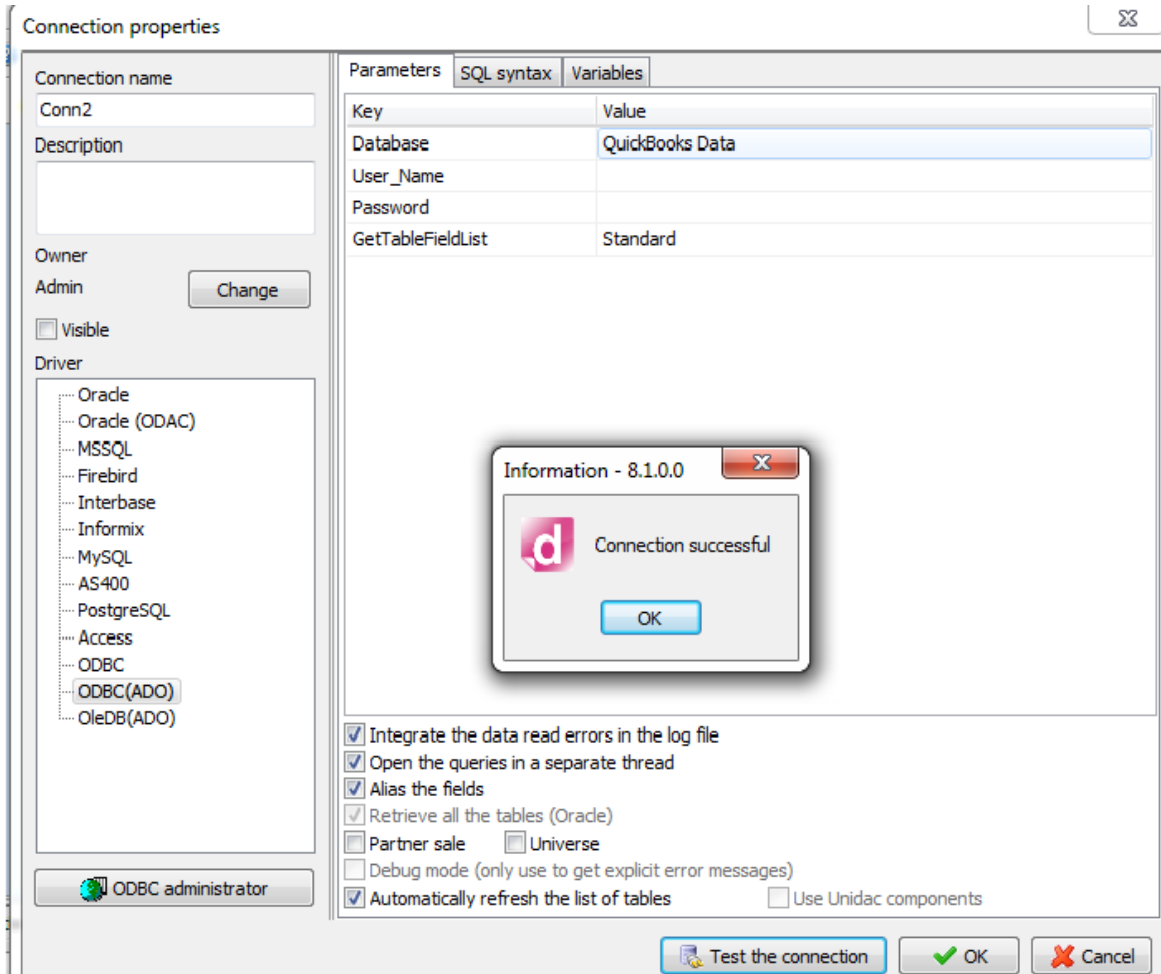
Connection properties

Connection name
Conn2
Description

Owner
Admin
Change
Visible
Driver
Oracle
Oracle (ODAC)
MSSQL
Firebird
Interbase
Informix
MySQL
AS400
PostgreSQL
Access
ODBC
ODBC(ADO)
OleDB(ADO)

ODBC administrator

Parameters | SQL syntax | Variables

| Key | Value |
|---|---|
| Database | QuickBooks Data |
| User_Name | |
| Password | |
| GetTableFieldList | Standard |

Information - 8.1.0.0
d
Connection successful
OK

Integrate the data read errors in the log file
Open the queries in a separate thread
Alias the fields
Retrieve all the tables (Oracle)
Partner sale
Universe
Debug mode (only use to get explicit error messages)
Automatically refresh the list of tables
Use Unidac components

Test the connection
OK
Cancel